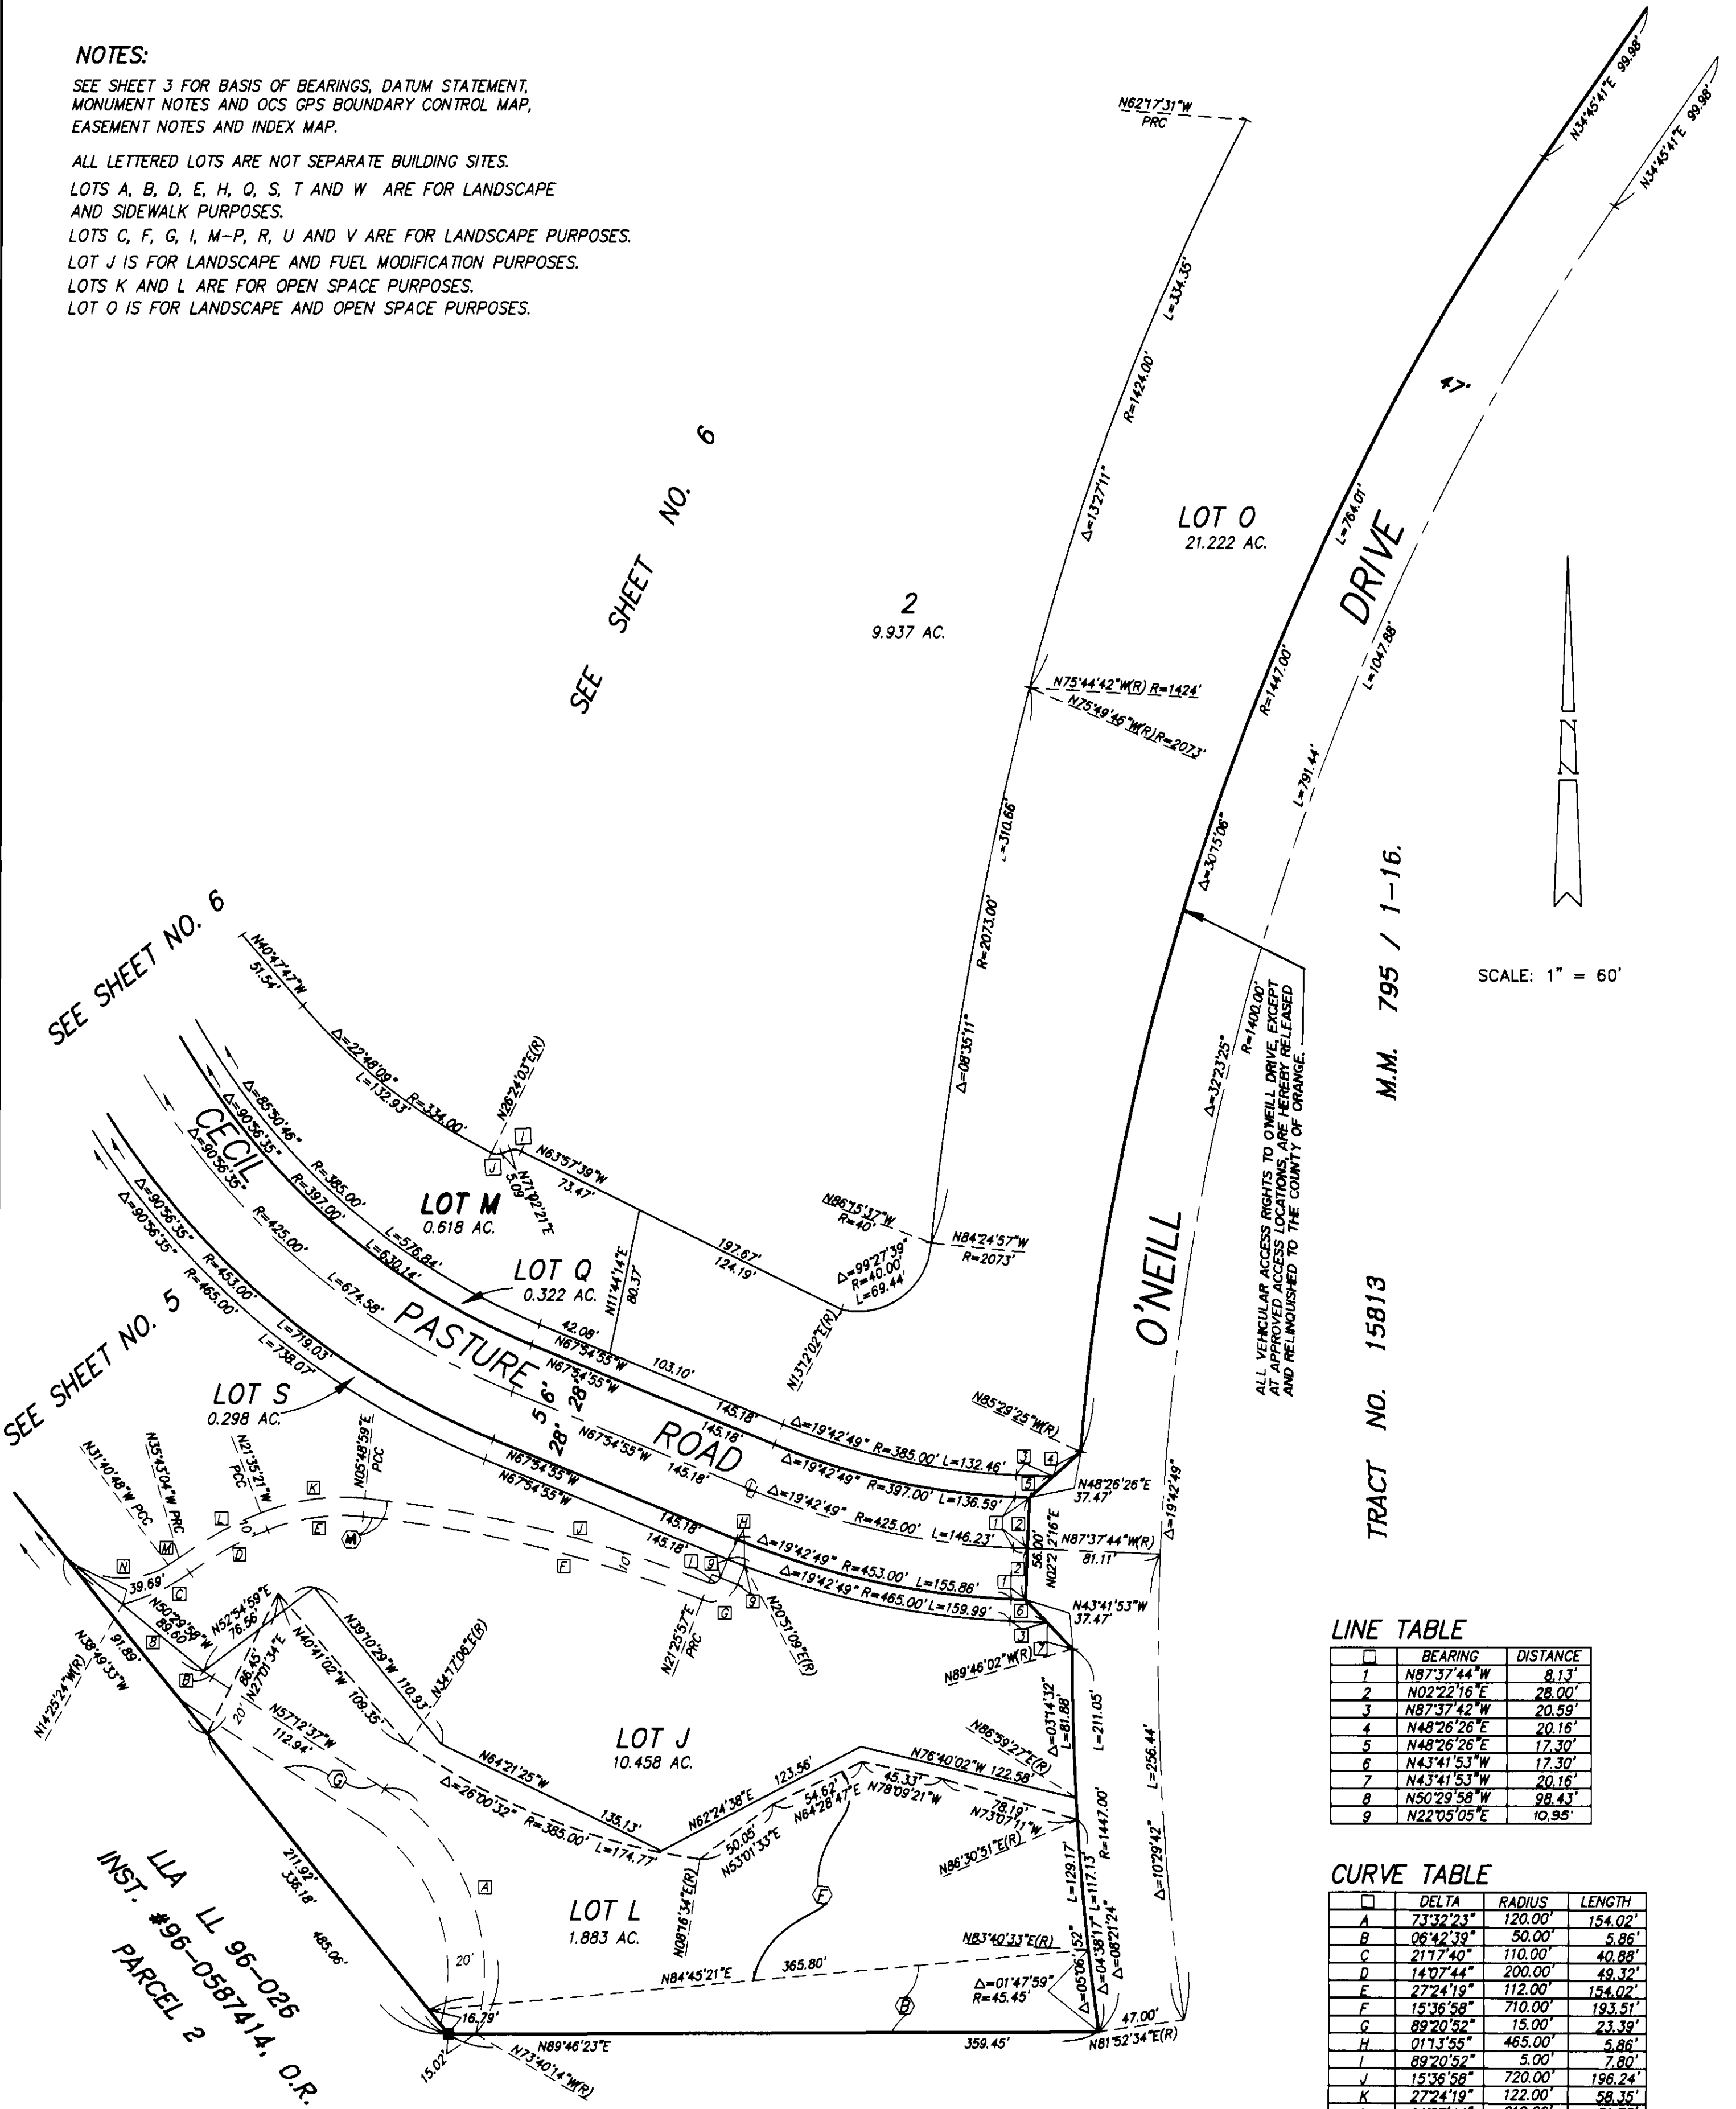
NOTES:

SEE SHEET 3 FOR BASIS OF BEARINGS, DATUM STATEMENT, MONUMENT NOTES AND OCS GPS BOUNDARY CONTROL MAP, EASEMENT NOTES AND INDEX MAP.

ALL LETTERED LOTS ARE NOT SEPARATE BUILDING SITES.

LOTS A, B, D, E, H, Q, S, T AND W ARE FOR LANDSCAPE AND SIDEWALK PURPOSES.

LOTS C, F, G, I, M–P, R, U AND V ARE FOR LANDSCAPE PURPOSES.

LOT J IS FOR LANDSCAPE AND FUEL MODIFICATION PURPOSES.

LOTS K AND L ARE FOR OPEN SPACE PURPOSES.

LOT O IS FOR LANDSCAPE AND OPEN SPACE PURPOSES.

N62°17'31"W PRC

N34°45'41"E 99.98'

N34°45'41"E 99.98'

L=334.35'

R=1424.00'

Δ=13°27'11"

LOT O
21.222 AC.

L=764.01'

DRIVE

47'

SEE SHEET NO. 6

2
9.937 AC.

L=1047.88'

R=1447.00'

N75°44'42"W(R) R=1424'

N75°49'46"W(R) R=2073'

L=791.44'

L=310.66'

Δ=30°15'06"

R=2073.00'

TRACT NO. 15813 M.M. 795 / 1–16.

SCALE: 1" = 60'

N

SEE SHEET NO. 6

N40°47'47"W 51.54'

Δ=22°48'09" R=334.00' L=132.93'

N26°24'03"E(R)

Δ=08°35'11"

Δ=32°23'25"

R=1400.00'

ALL VEHICULAR ACCESS RIGHTS TO O'NEILL DRIVE, EXCEPT AT APPROVED ACCESS LOCATIONS, ARE HEREBY RELEASED AND RELINQUISHED TO THE COUNTY OF ORANGE.

O'NEILL

Δ=85°50'46" R=385.00' L=576.84'

Δ=90°56'35" R=397.00' L=630.14'

Δ=90°56'35" R=425.00' L=674.58'

Δ=90°56'35" R=453.00' L=719.03'

Δ=90°56'35" R=465.00' L=738.07'

CECIL

LOT M
0.618 AC.

N63°57'39"W 73.47'

N71°22'21"E 5.09'

I J

N86°15'37"W R=40'

N84°24'57"W R=2073'

Δ=99°27'39" R=40.00' L=69.44'

197.67'
124.19'

N11°44'14"E 80.37'

LOT Q
0.322 AC.

N13°12'02"E(R)

42.08'

N67°54'55"W 103.10'

N67°54'55"W

PASTURE

ROAD

28' 28'
6' 5

N67°54'55"W 145.18'

N67°54'55"W 145.18'

145.18'

145.18'

145.18'

SEE SHEET NO. 5

LOT S
0.298 AC.

N85°29'25"W(R)

Δ=19°42'49" R=385.00' L=132.46'

Δ=19°42'49" R=397.00' L=136.59'

Δ=19°42'49" R=425.00' L=146.23'

Δ=19°42'49" R=453.00' L=155.86'

Δ=19°42'49" R=465.00' L=159.99'

N48°26'26"E 37.47'

N87°37'44"W(R) 81.11'

N02°22'16"E 56.00'

N43°41'53"W 37.47'

Δ=19°42'49"

N31°40'48"W PCC

N35°43'04"W PRC

N21°35'21"W PCC

N05°48'59"E PCC

K L E M D J F C N

39.69'

N50°29'58"W 89.60'

N52°54'59"E 76.56'

N40°41'02"W 109.35'

N39°10'29"W 110.93'

N34°17'06"E(R)

N21°25'57"E PRC

N20°51'09"E(R)

H G 9

10'

N38°49'33"W 91.89'

N14°25'24"W(R)

B 20'

86.45' N27°01'34"E

N57°12'37"W 112.94'

LOT J
10.458 AC.

N64°21'25"W

Δ=26°00'32" R=385.00' L=174.77'

135.13'

N62°24'38"E 123.56'

50.05' N53°01'33"E

54.62' N64°28'47"E

45.33' N78°09'21"W

N76°40'02"W 122.58'

N86°59'27"E(R)

78.19' N73°07'11"W

N89°46'02"W(R)

Δ=03°14'32" L=81.88'

L=211.05'

L=256.44'

R=1447.00'

Δ=10°29'42"

N86°30'51"E(R)

L=129.17'

L=117.13'

Δ=08°21'24"

Δ=04°38'17"

Δ=05°06'52"

N08°16'34"E(R)

LOT L
1.883 AC.

N84°45'21"E 365.80'

N83°40'33"E(R)

Δ=01°47'59" R=45.45'

47.00'

N81°52'34"E(R)

359.45'

N89°46'23"E

N73°40'14"W(R)

16.79'

15.02'

20'

211.92' 336.18' 485.06'

LLA LL 96–026
INST. #96–0587414, O.R.
PARCEL 2

LINE TABLE

| | BEARING | DISTANCE |
|---|---|---|
| 1 | N87°37'44"W | 8.13' |
| 2 | N02°22'16"E | 28.00' |
| 3 | N87°37'42"W | 20.59' |
| 4 | N48°26'26"E | 20.16' |
| 5 | N48°26'26"E | 17.30' |
| 6 | N43°41'53"W | 17.30' |
| 7 | N43°41'53"W | 20.16' |
| 8 | N50°29'58"W | 98.43' |
| 9 | N22°05'05"E | 10.95' |

CURVE TABLE

| | DELTA | RADIUS | LENGTH |
|---|---|---|---|
| A | 73°32'23" | 120.00' | 154.02' |
| B | 06°42'39" | 50.00' | 5.86' |
| C | 21°17'40" | 110.00' | 40.88' |
| D | 14°07'44" | 200.00' | 49.32' |
| E | 27°24'19" | 112.00' | 154.02' |
| F | 15°36'58" | 710.00' | 193.51' |
| G | 89°20'52" | 15.00' | 23.39' |
| H | 01°13'55" | 465.00' | 5.86' |
| I | 89°20'52" | 5.00' | 7.80' |
| J | 15°36'58" | 720.00' | 196.24' |
| K | 27°24'19" | 122.00' | 58.35' |
| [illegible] | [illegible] | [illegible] | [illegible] |